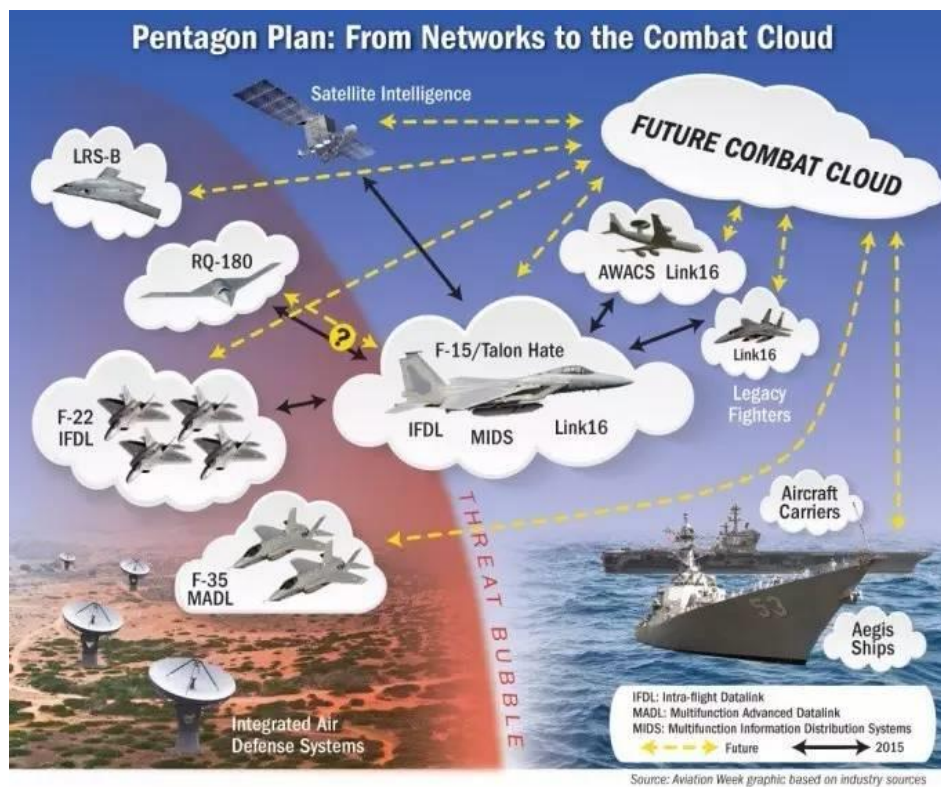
Pentagon Plan: From Networks to the Combat Cloud

Satellite Intelligence

FUTURE COMBAT CLOUD

LRS-B

RQ-180

?

AWACS Link16

F-15/Talon Hate

Link16

Legacy Fighters

F-22 IFDL

IFDL MIDS Link16

THREAT BUBBLE

Aircraft Carriers

F-35 MADL

53

Aegis Ships

Integrated Air Defense Systems

IFDL: Intra-flight Datalink
MADL: Multifunction Advanced Datalink
MIDS: Multifunction Information Distribution Systems
Future 2015

Source: Aviation Week graphic based on industry sources